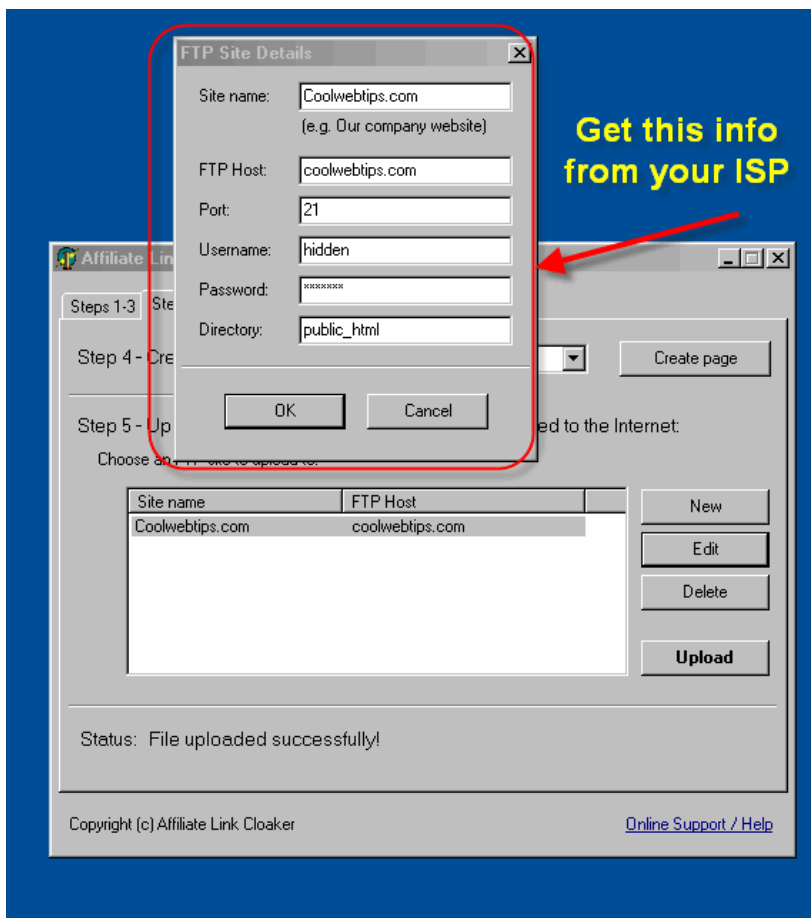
FTP Site Details

Site name: Coolwebtips.com

(e.g. Our company website)

FTP Host: coolwebtips.com

Port: 21

Username: hidden

Password: *******

Directory: public_html

OK

Cancel

Get this info from your ISP

Affiliate Lin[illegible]

Steps 1-3

Ste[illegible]

Step 4 - Cre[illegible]

Create page

Step 5 - Up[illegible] ed to the Internet:

Choose an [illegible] to upload to:

| Site name | FTP Host |
|---|---|
| Coolwebtips.com | coolwebtips.com |

New

Edit

Delete

Upload

Status: File uploaded successfully!

Copyright (c) Affiliate Link Cloaker

Online Support / Help